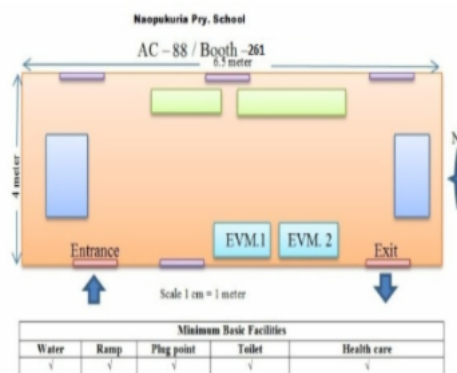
Naopukuria Pry. School

AC – 88 / Booth –261

6.5 meter

4 meter

EVM.1

EVM. 2

Entrance

Exit

Scale 1 cm = 1 meter

| Minimum Basic Facilities | | | | |
|---|---|---|---|---|
| Water | Ramp | Plug point | Toilet | Health care |
| √ | √ | √ | √ | √ |